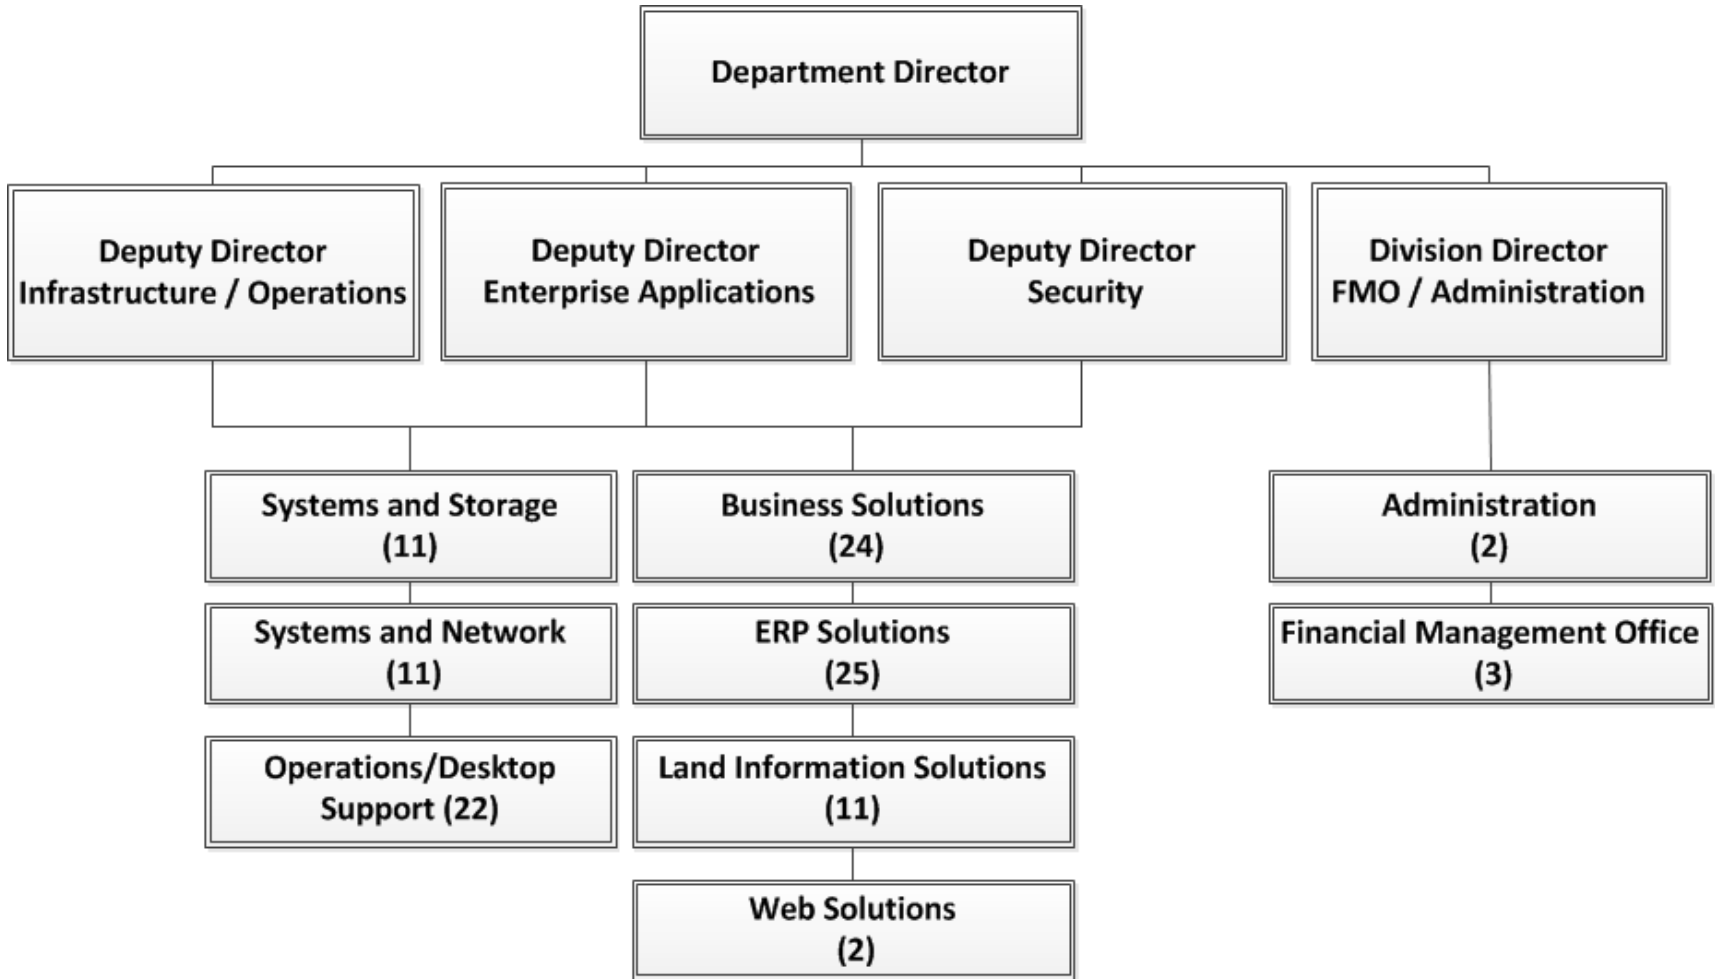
Department Director

Deputy Director
Infrastructure / Operations

Deputy Director
Enterprise Applications

Deputy Director
Security

Division Director
FMO / Administration

Systems and Storage
(11)

Systems and Network
(11)

Operations/Desktop
Support (22)

Business Solutions
(24)

ERP Solutions
(25)

Land Information Solutions
(11)

Web Solutions
(2)

Administration
(2)

Financial Management Office
(3)